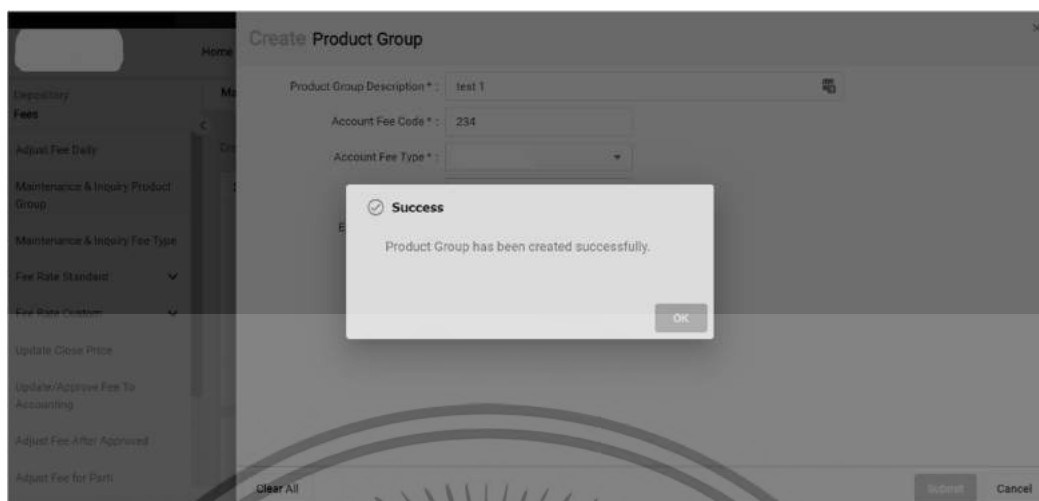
Home

Ma

Depository
Fees

Adjust Fee Daily

Maintenance & Inquiry Product Group

Maintenance & Inquiry Fee Type

Fee Rate Standard

Fee Rate Custom

Update Close Price

Update/Approve Fee To Accounting

Adjust Fee After Approved

Adjust Fee for Part

Create Product Group

Product Group Description * : test 1

Account Fee Code * : 234

Account Fee Type * :

Success

Product Group has been created successfully.

OK

Clear All

Submit

Cancel